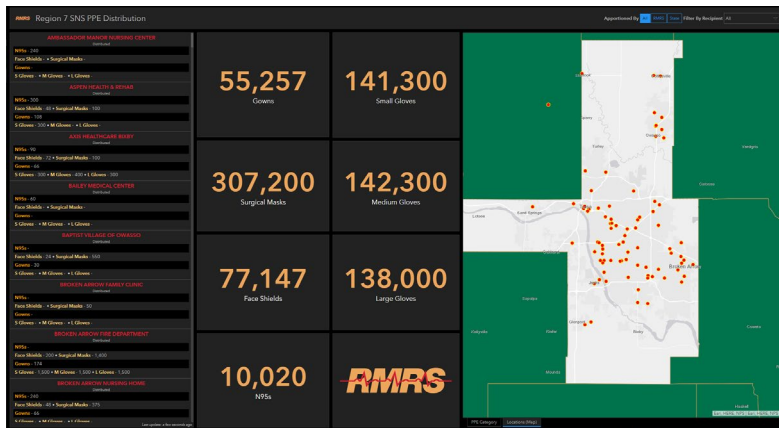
RMRS Region 7 SNS PPE Distribution

Apportioned By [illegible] Filter By Recipient All

AMBASSADOR MANOR NURSING CENTER
Distributed
N95s - 240
Face Shields - • Surgical Masks -
Gowns -
S Gloves - • M Gloves - • L Gloves -

ASPEN HEALTH & REHAB
Distributed
N95s - 300
Face Shields - 40 • Surgical Masks - 100
Gowns - 100
S Gloves - 300 • M Gloves - • L Gloves -

AXIS HEALTHCARE BIXBY
Distributed
N95s - 90
Face Shields - 72 • Surgical Masks - 100
Gowns - 66
S Gloves - 300 • M Gloves - 400 • L Gloves - 300

BAILEY MEDICAL CENTER
Distributed
N95s - 60
Face Shields - • Surgical Masks -
Gowns -
S Gloves - • M Gloves - • L Gloves -

BAPTIST VILLAGE OF OWASSO
Distributed
N95s -
Face Shields - 24 • Surgical Masks - 550
Gowns - 30
S Gloves - • M Gloves - • L Gloves -

BROKEN ARROW FAMILY CLINIC
Distributed
N95s -
Face Shields - • Surgical Masks - 50
Gowns -
S Gloves - • M Gloves - • L Gloves -

BROKEN ARROW FIRE DEPARTMENT
Distributed
N95s -
Face Shields - 200 • Surgical Masks - 1,400
Gowns - 174
S Gloves - 1,500 • M Gloves - 1,500 • L Gloves - 1,500

BROKEN ARROW NURSING HOME
Distributed
N95s - 240
Face Shields - 40 • Surgical Masks - 375
Gowns - 66
S Gloves - • M Gloves - • L Gloves -

Last update: a few seconds ago

55,257
Gowns

141,300
Small Gloves

307,200
Surgical Masks

142,300
Medium Gloves

77,147
Face Shields

138,000
Large Gloves

10,020
N95s

RMRS

Broken Arrow

PPE Category | Locations (Map)